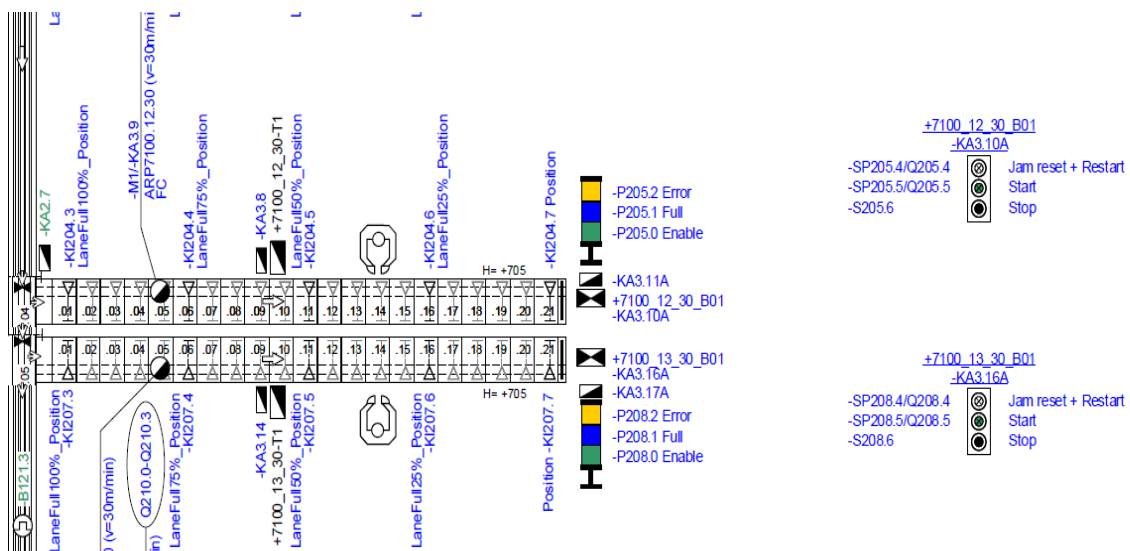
-KA2.7
-KI204.3
LaneFull100%_Position
-M1/-KA3.9
ARP7100.12.30 (v=30m/min)
FC
-KI204.4
LaneFull75%_Position
-KA3.8
+7100_12_30-T1
LaneFull50%_Position
-KI204.5
-KI204.6
LaneFull25%_Position
-KI204.7 Position
H= +705
-P205.2 Error
-P205.1 Full
-P205.0 Enable
-KA3.11A
+7100_12_30_B01
-KA3.10A
04
.01 .02 .03 .04 .05 .06 .07 .08 .09 .10 .11 .12 .13 .14 .15 .16 .17 .18 .19 .20 .21
05
.01 .02 .03 .04 .05 .06 .07 .08 .09 .10 .11 .12 .13 .14 .15 .16 .17 .18 .19 .20 .21
+7100_13_30_B01
-KA3.16A
-KA3.17A
H= +705
-P208.2 Error
-P208.1 Full
-P208.0 Enable
-B121.3
LaneFull100%_Position
-KI207.3
(v=30m/min)
Q210.0-Q210.3
LaneFull75%_Position
-KI207.4
-KA3.14
+7100_13_30-T1
LaneFull50%_Position
-KI207.5
LaneFull25%_Position
-KI207.6
Position -KI207.7

+7100_12_30_B01
-KA3.10A
-SP205.4/Q205.4 Jam reset + Restart
-SP205.5/Q205.5 Start
-S205.6 Stop

+7100_13_30_B01
-KA3.16A
-SP208.4/Q208.4 Jam reset + Restart
-SP208.5/Q208.5 Start
-S208.6 Stop